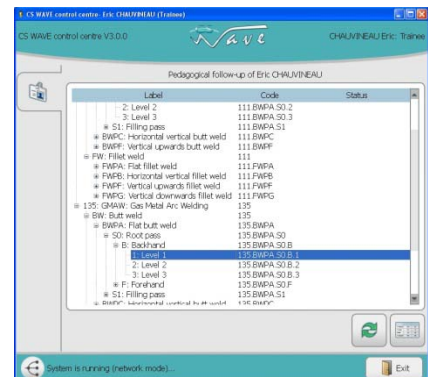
1. CS WAVE control centre- Eric CHAUVINEAU (Trainee)

CS WAVE control centre V3.0.0

Wave

CHAUVINEAU Eric: Trainee

Pedagogical follow-up of Eric CHAUVINEAU

| Label | Code | Status |
|---|---|---|
| 2: Level 2 | 111.BWPA.S0.2 | |
| 3: Level 3 | 111.BWPA.S0.3 | |
| S1: Filling pass | 111.BWPA.S1 | |
| BWPC: Horizontal vertical butt weld | 111.BWPC | |
| BWPF: Vertical upwards butt weld | 111.BWPF | |
| FW: Fillet weld | 111 | |
| FWPA: Flat fillet weld | 111.FWPA | |
| FWPB: Horizontal vertical fillet weld | 111.FWPB | |
| FWPF: Vertical upwards fillet weld | 111.FWPF | |
| FWPG: Vertical downwards fillet weld | 111.FWPG | |
| 135: GMAW: Gas Metal Arc Welding | 135 | |
| BW: Butt weld | 135 | |
| BWPA: Flat butt weld | 135.BWPA | |
| S0: Root pass | 135.BWPA.S0 | |
| B: Backhand | 135.BWPA.S0.B | |
| 1: Level 1 | 135.BWPA.S0.B.1 | |
| 2: Level 2 | 135.BWPA.S0.B.2 | |
| 3: Level 3 | 135.BWPA.S0.B.3 | |
| F: Forehand | 135.BWPA.S0.F | |
| S1: Filling pass | 135.BWPA.S1 | |
| BWPC: Horizontal vertical butt weld | 135.BWPC | |

System is running (network mode)...

Exit